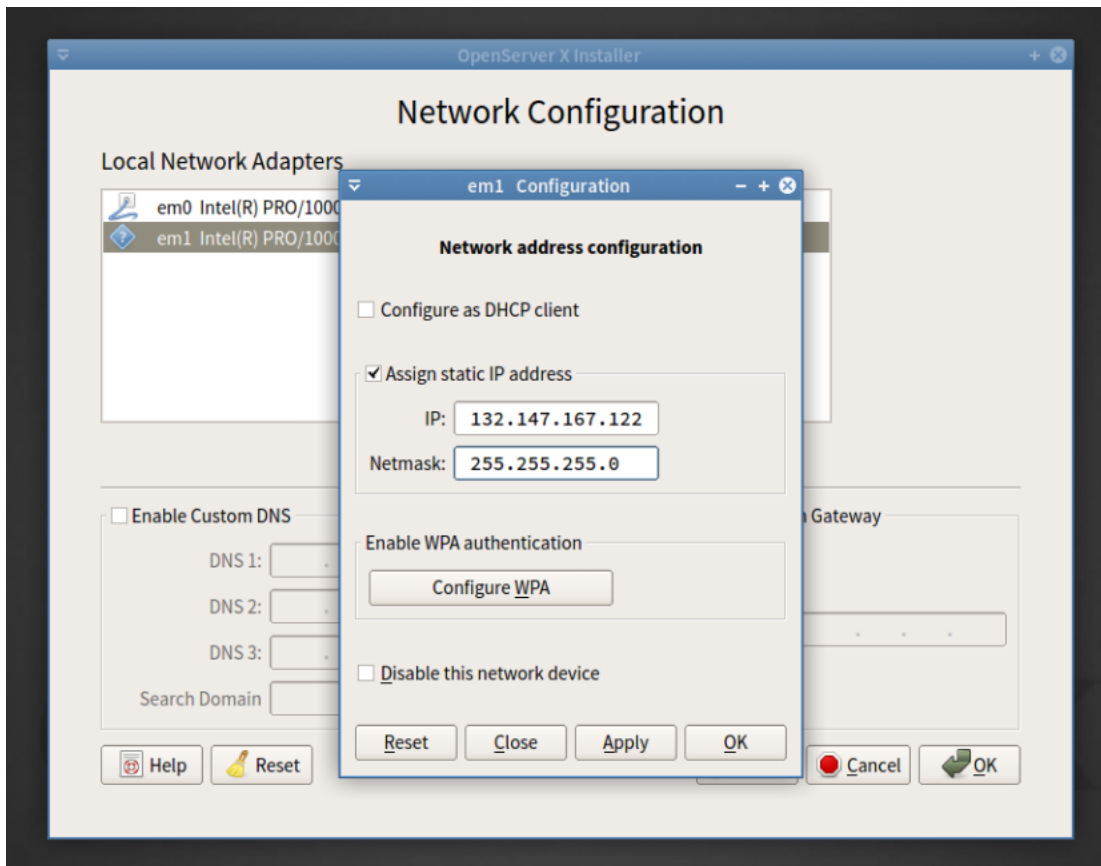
OpenServer X Installer

Network Configuration

Local Network Adapters

em0 Intel(R) PRO/1000

em1 Intel(R) PRO/1000

em1 Configuration

Network address configuration

Configure as DHCP client

Assign static IP address

IP: 132.147.167.122

Netmask: 255.255.255.0

Enable WPA authentication

Configure WPA

Disable this network device

Reset Close Apply OK

Enable Custom DNS

DNS 1:

DNS 2:

DNS 3:

Search Domain

Gateway

Help Reset Cancel OK